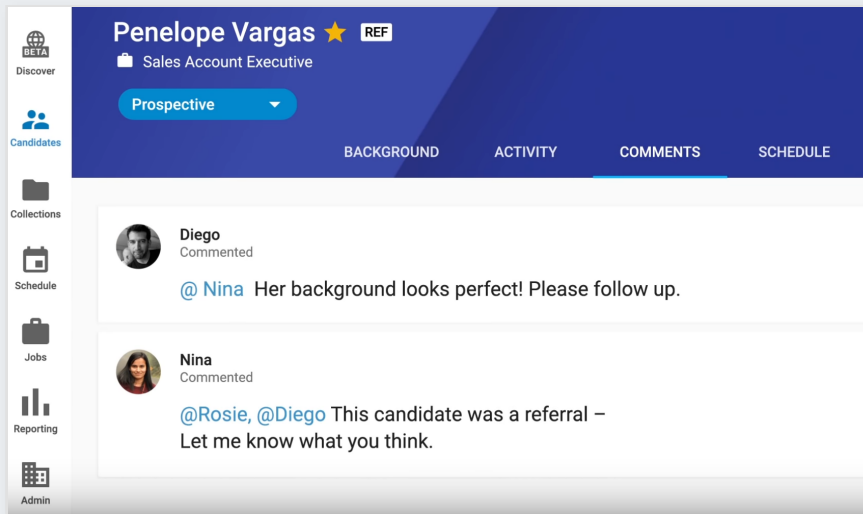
BETA
Discover

Candidates

Collections

Schedule

Jobs

Reporting

Admin

Penelope Vargas ★ REF

Sales Account Executive

Prospective

BACKGROUND ACTIVITY COMMENTS SCHEDULE

Diego
Commented

@ Nina Her background looks perfect! Please follow up.

Nina
Commented

@Rosie, @Diego This candidate was a referral – Let me know what you think.